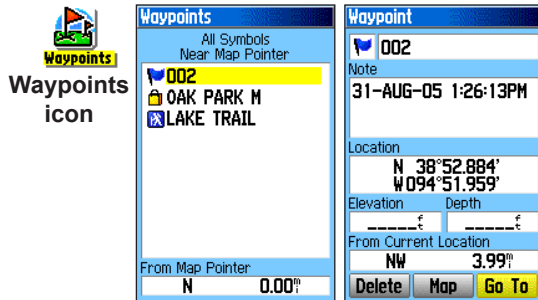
Waypoints
Waypoints icon

Waypoints
All Symbols
Near Map Pointer
002
OAK PARK M
LAKE TRAIL
From Map Pointer
N 0.00mi

Waypoint
002
Note
31-AUG-05 1:26:13PM
Location
N 38°52.884'
W094°51.959'
Elevation
_____ft
Depth
_____ft
From Current Location
NW 3.99mi
Delete
Map
Go To